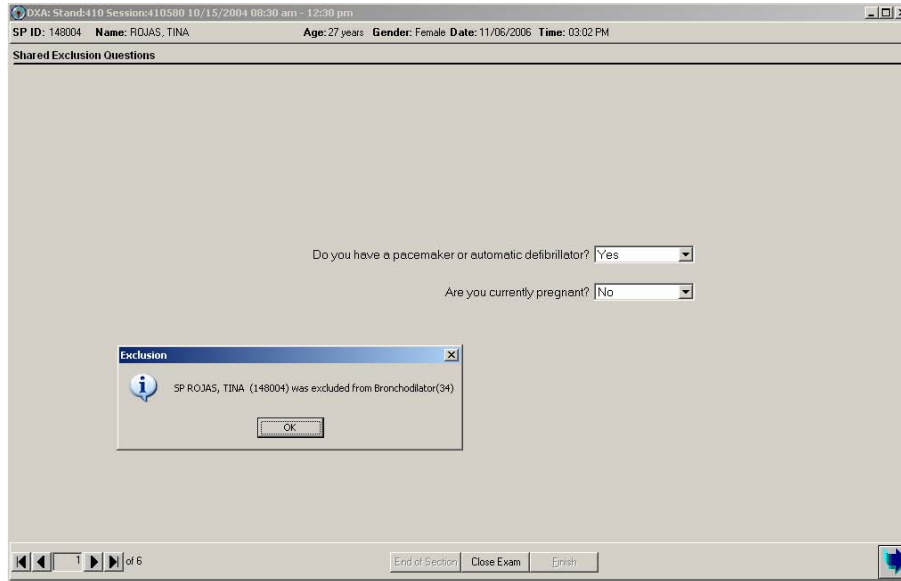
DXA: Stand:410 Session:410580 10/15/2004 08:30 am - 12:30 pm

SP ID: 148004 Name: ROJAS, TINA Age: 27 years Gender: Female Date: 11/06/2006 Time: 03:02 PM

Shared Exclusion Questions

Do you have a pacemaker or automatic defibrillator? Yes

Are you currently pregnant? No

Exclusion

SP ROJAS, TINA (148004) was excluded from Bronchodilator(34)

OK

1 of 6

End of Section Close Exam Finish